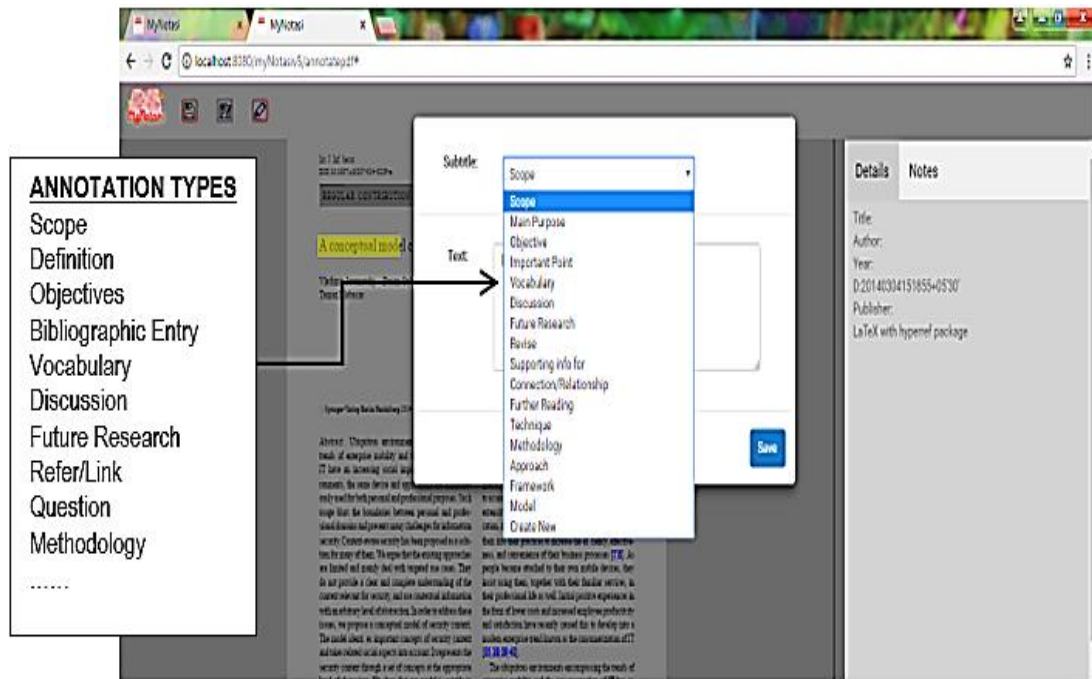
MyNotesi
MyNotesi
localhost:8080/myNotesv5/annotatepdf#

ANNOTATION TYPES
Scope
Definition
Objectives
Bibliographic Entry
Vocabulary
Discussion
Future Research
Refer/Link
Question
Methodology
......

REGULAR CONTRIBUTION

A conceptual model

Subtitle:
Scope
Scope
Main Purpose
Objective
Important Point
Vocabulary
Discussion
Future Research
Revise
Supporting info for
Connection/Relationship
Further Reading
Technique
Methodology
Approach
Framework
Model
Create New

Text:

Save

Details
Notes
Title:
Author:
Year:
D:20140304151655+05'30'
Publisher:
LaTeX with hyperref package

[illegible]